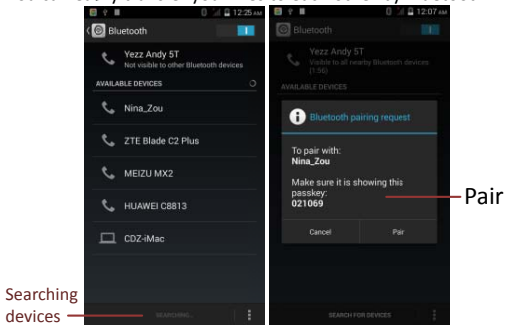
12:25 AM
Bluetooth
Yezz Andy 5T
Not visible to other Bluetooth devices
AVAILABLE DEVICES
Nina_Zou
ZTE Blade C2 Plus
MEIZU MX2
HUAWEI C8813
CDZ-iMac
SEARCHING...

12:07 AM
Bluetooth
Yezz Andy 5T
Visible to all nearby Bluetooth devices (1:56)
AVAILABLE DEVICES
Bluetooth pairing request
To pair with:
Nina_Zou
Make sure it is showing this passkey:
021069
Cancel
Pair
SEARCH FOR DEVICES

Pair

Searching devices